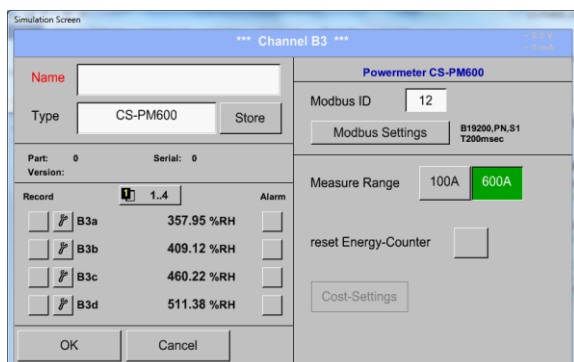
Simulation Screen

*** Channel B3 ***

- 0.0 V
- 0.0 mA

Name

Type CS-PM600 Store

Part: 0 Serial: 0
Version:

Record 1..4 Alarm

B3a 357.95 %RH
B3b 409.12 %RH
B3c 460.22 %RH
B3d 511.38 %RH

OK Cancel

Powermeter CS-PM600

Modbus ID 12

Modbus Settings B19200,PN,S1 T200msec

Measure Range 100A 600A

reset Energy-Counter

Cost-Settings